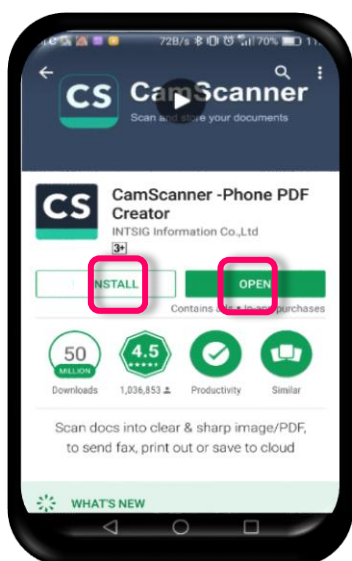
72B/s 70% 11

CS CamScanner
Scan and store your documents

CS CamScanner -Phone PDF Creator
INTSIG Information Co.,Ltd
3+

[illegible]NSTALL
OPEN
Contains a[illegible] · In-app purchases

50 MILLION
Downloads

4.5
1,036,853

Productivity

Similar

Scan docs into clear & sharp image/PDF, to send fax, print out or save to cloud

WHAT'S NEW